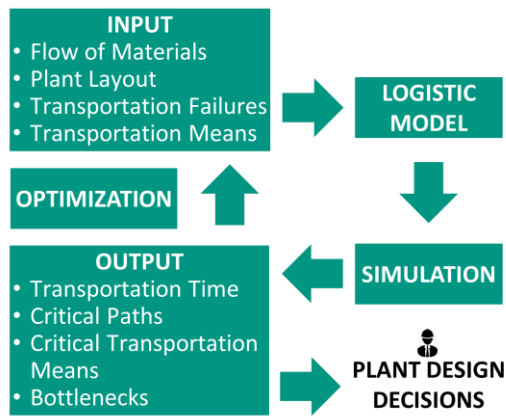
INPUT
• Flow of Materials
• Plant Layout
• Transportation Failures
• Transportation Means

LOGISTIC MODEL

OPTIMIZATION

SIMULATION

OUTPUT
• Transportation Time
• Critical Paths
• Critical Transportation Means
• Bottlenecks

PLANT DESIGN DECISIONS